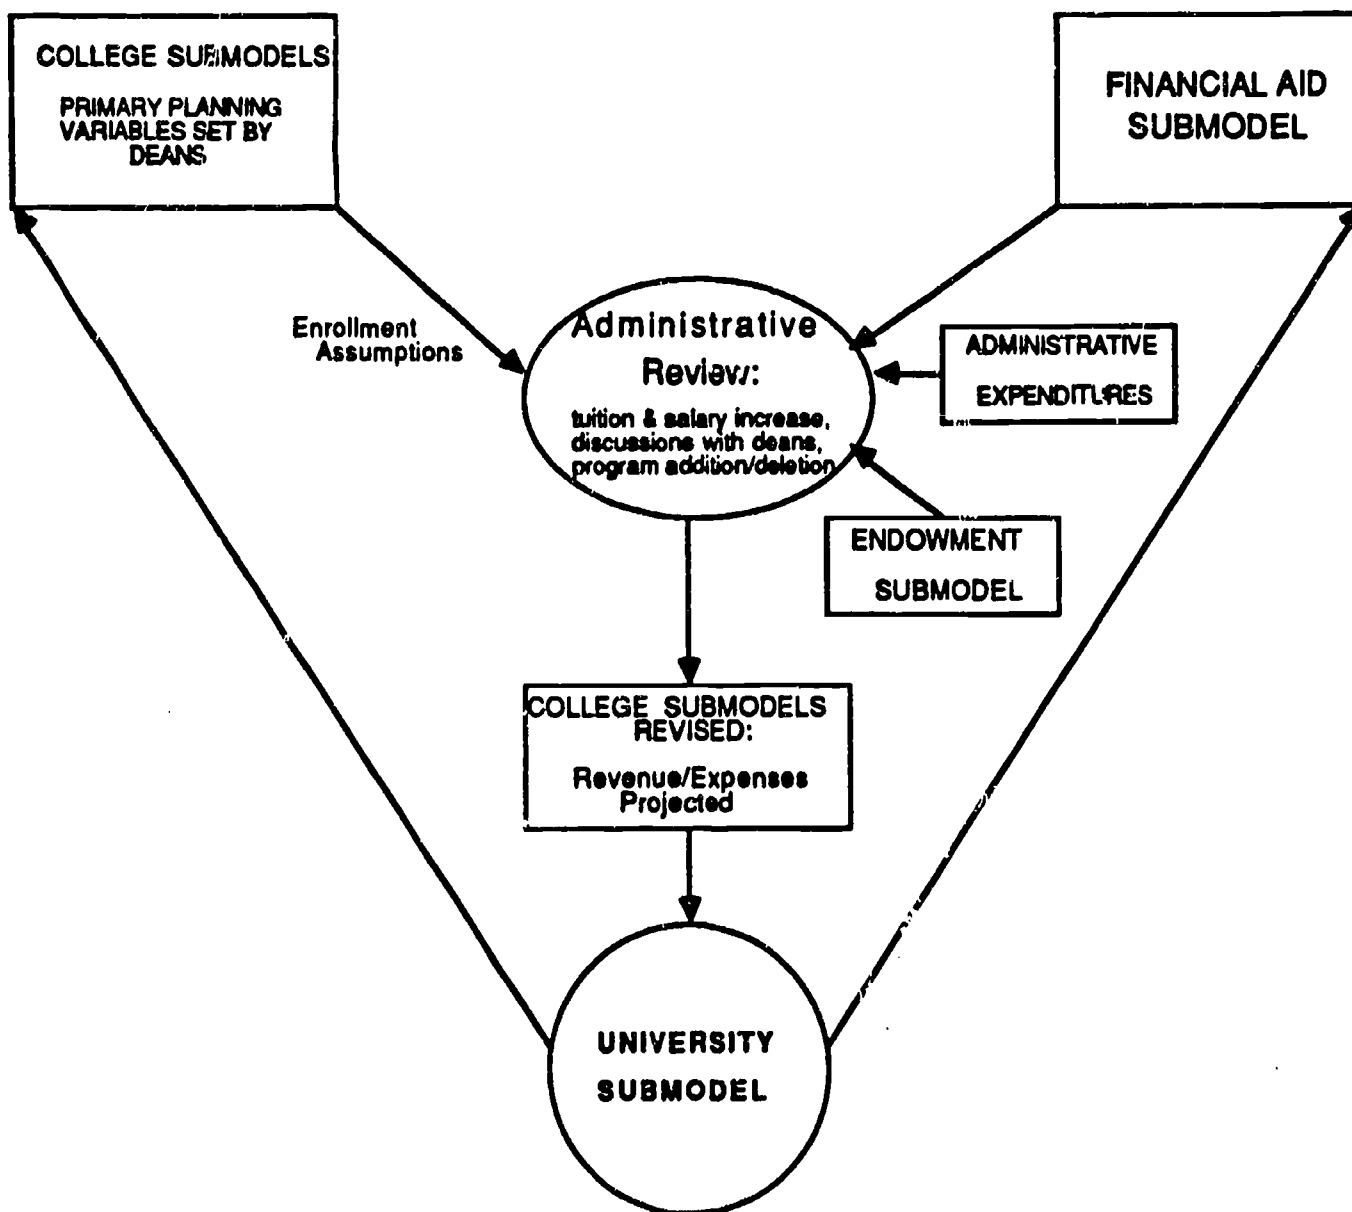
COLLEGE SUBMODELS

PRIMARY PLANNING VARIABLES SET BY DEANS

FINANCIAL AID SUBMODEL

Enrollment Assumptions

Administrative Review:

tuition & salary increase, discussions with deans, program addition/deletion

ADMINISTRATIVE EXPENDITURES

ENDOWMENT SUBMODEL

COLLEGE SUBMODELS REVISED:

Revenue/Expenses Projected

UNIVERSITY SUBMODEL